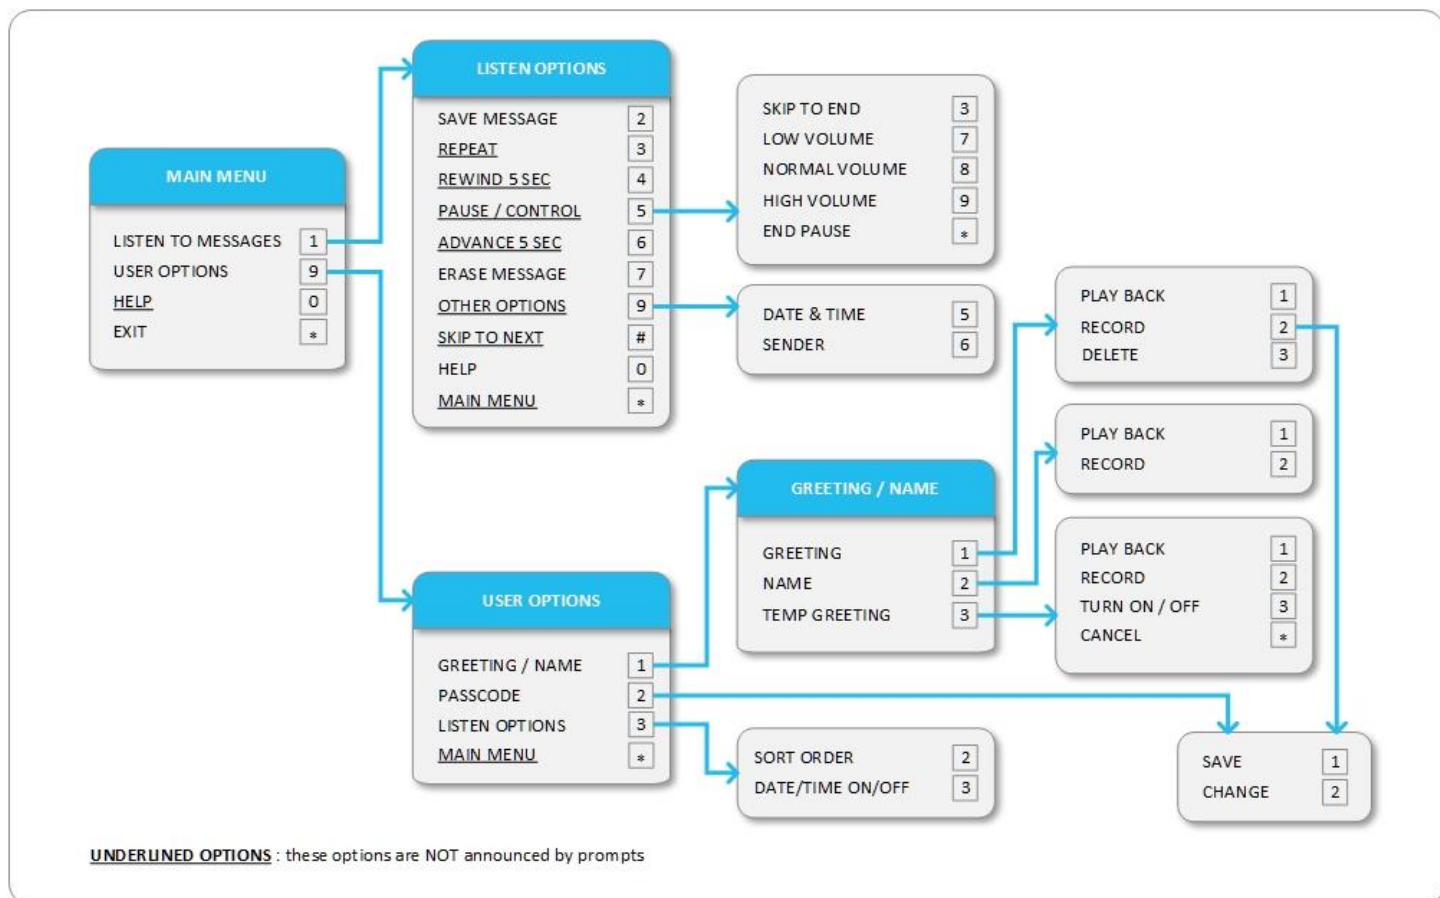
MAIN MENU

| | |
|---|---|
| LISTEN TO MESSAGES | 1 |
| USER OPTIONS | 9 |
| HELP | 0 |
| EXIT | * |

LISTEN OPTIONS

| | |
|---|---|
| SAVE MESSAGE | 2 |
| REPEAT | 3 |
| REWIND 5 SEC | 4 |
| PAUSE / CONTROL | 5 |
| ADVANCE 5 SEC | 6 |
| ERASE MESSAGE | 7 |
| OTHER OPTIONS | 9 |
| SKIP TO NEXT | # |
| HELP | 0 |
| MAIN MENU | * |

| | |
|---|---|
| SKIP TO END | 3 |
| LOW VOLUME | 7 |
| NORMAL VOLUME | 8 |
| HIGH VOLUME | 9 |
| END PAUSE | * |

| | |
|---|---|
| DATE & TIME | 5 |
| SENDER | 6 |

| | |
|---|---|
| PLAY BACK | 1 |
| RECORD | 2 |
| DELETE | 3 |

| | |
|---|---|
| PLAY BACK | 1 |
| RECORD | 2 |

GREETING / NAME

| | |
|---|---|
| GREETING | 1 |
| NAME | 2 |
| TEMP GREETING | 3 |

| | |
|---|---|
| PLAY BACK | 1 |
| RECORD | 2 |
| TURN ON / OFF | 3 |
| CANCEL | * |

USER OPTIONS

| | |
|---|---|
| GREETING / NAME | 1 |
| PASSCODE | 2 |
| LISTEN OPTIONS | 3 |
| MAIN MENU | * |

| | |
|---|---|
| SORT ORDER | 2 |
| DATE/TIME ON/OFF | 3 |

| | |
|---|---|
| SAVE | 1 |
| CHANGE | 2 |

UNDERLINED OPTIONS : these options are NOT announced by prompts